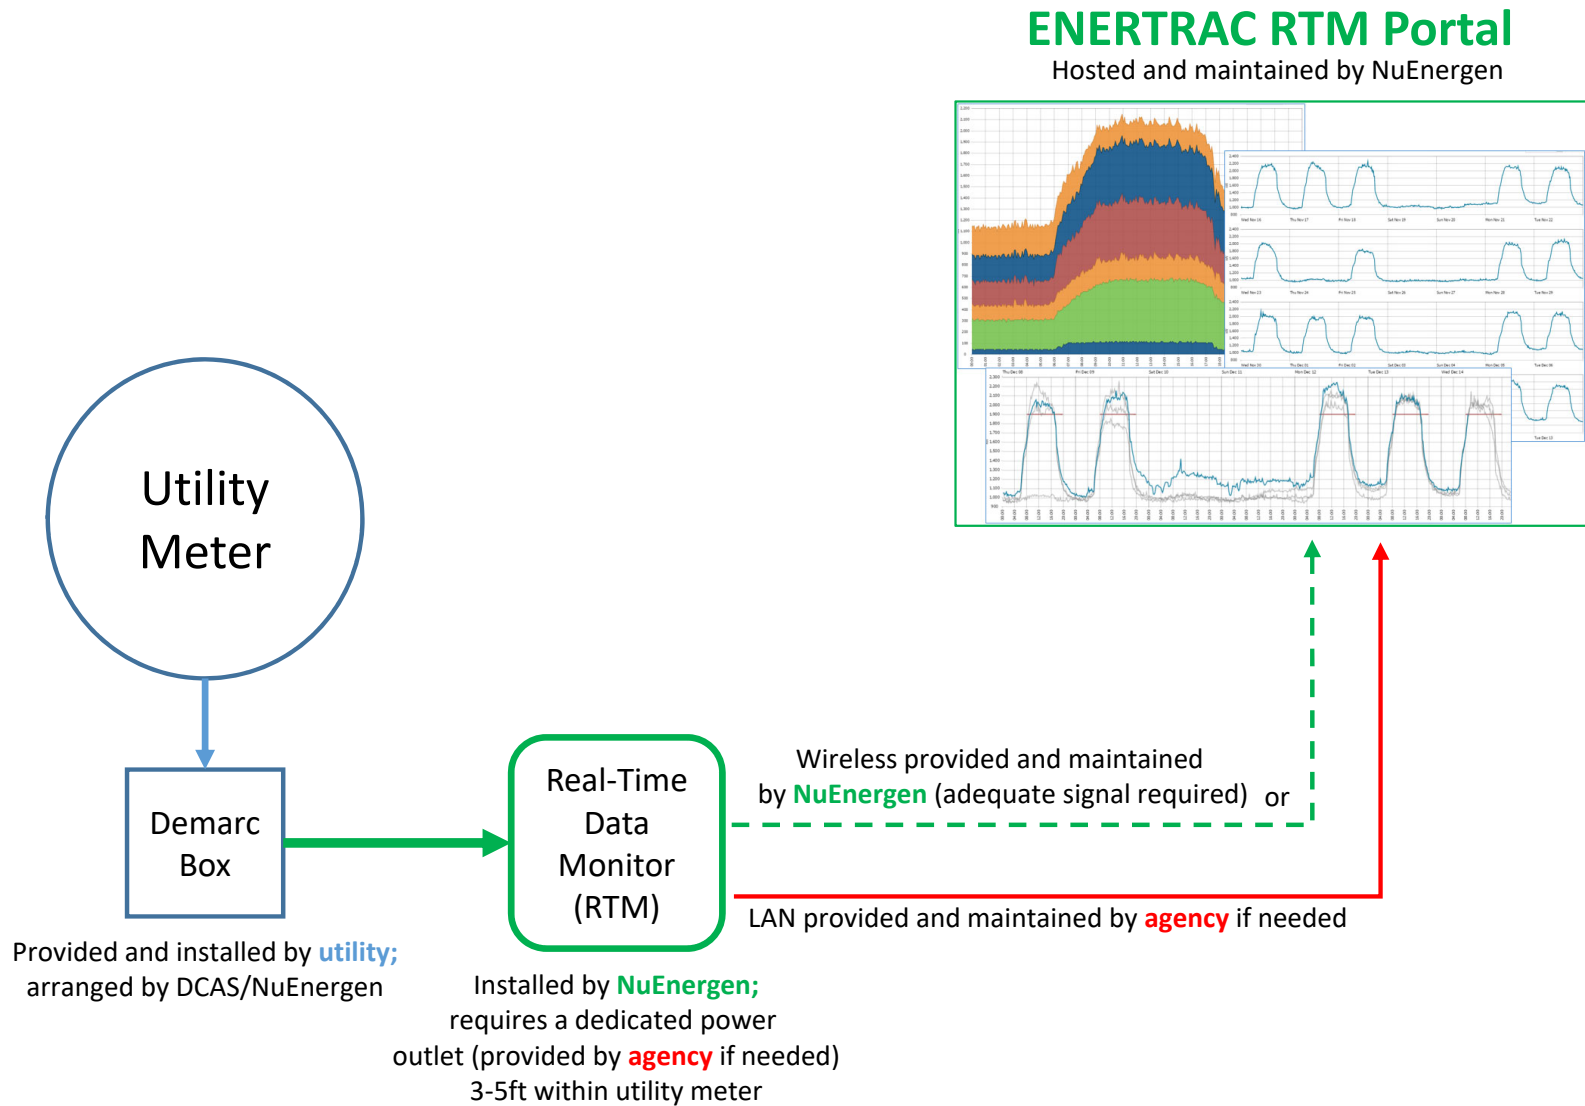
ENERTRAC RTM Portal
Hosted and maintained by NuEnergen

Utility Meter

Demarc Box

Provided and installed by utility; arranged by DCAS/NuEnergen

Real-Time Data Monitor (RTM)

Installed by NuEnergen; requires a dedicated power outlet (provided by agency if needed) 3-5ft within utility meter

Wireless provided and maintained by NuEnergen (adequate signal required) or

LAN provided and maintained by agency if needed